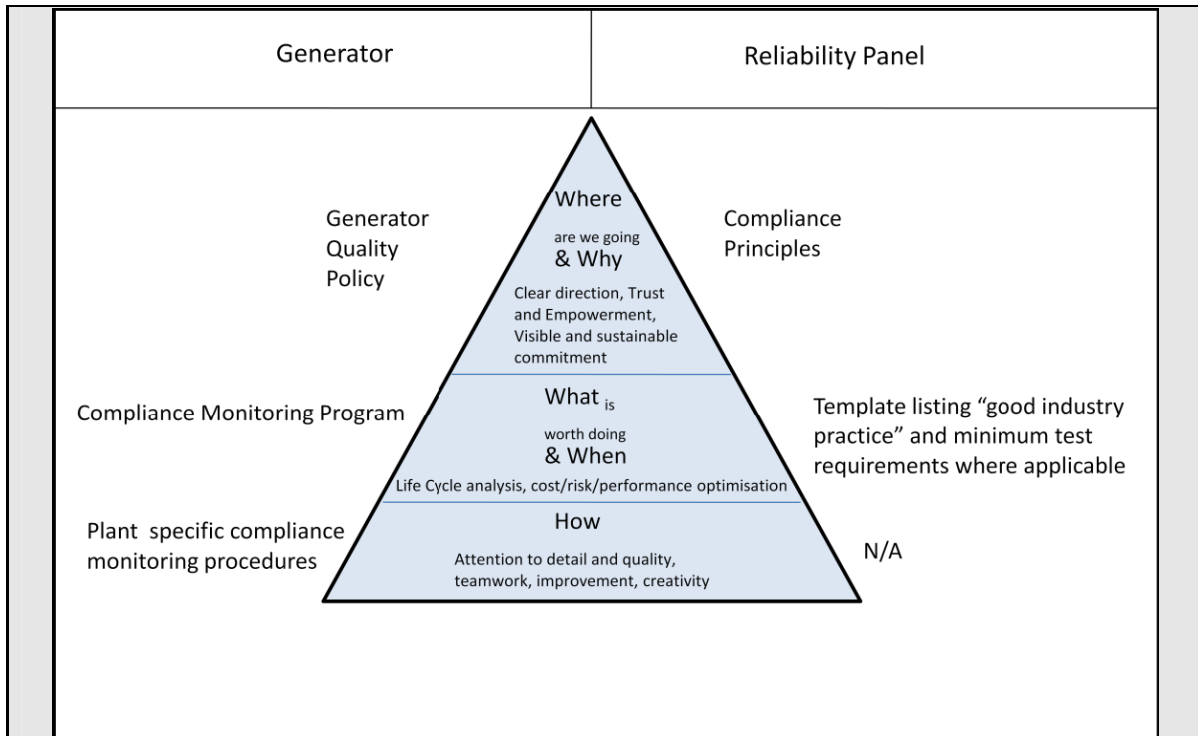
| Generator | Reliability Panel |
|---|---|

Generator Quality Policy

Where are we going & Why

Clear direction, Trust and Empowerment, Visible and sustainable commitment

Compliance Principles

Compliance Monitoring Program

What is worth doing & When

Life Cycle analysis, cost/risk/performance optimisation

Template listing “good industry practice” and minimum test requirements where applicable

Plant specific compliance monitoring procedures

How

Attention to detail and quality, teamwork, improvement, creativity

N/A